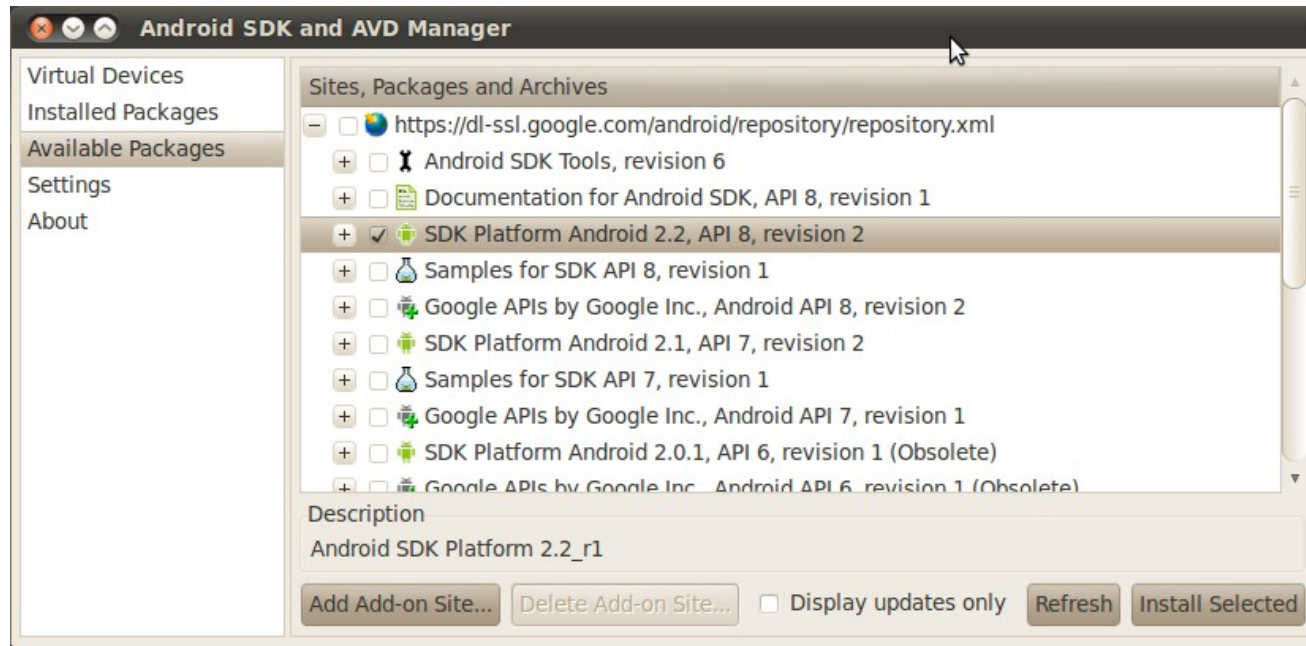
Android SDK and AVD Manager

Virtual Devices
Installed Packages
Available Packages
Settings
About

Sites, Packages and Archives

https://dl-ssl.google.com/android/repository/repository.xml
Android SDK Tools, revision 6
Documentation for Android SDK, API 8, revision 1
SDK Platform Android 2.2, API 8, revision 2
Samples for SDK API 8, revision 1
Google APIs by Google Inc., Android API 8, revision 2
SDK Platform Android 2.1, API 7, revision 2
Samples for SDK API 7, revision 1
Google APIs by Google Inc., Android API 7, revision 1
SDK Platform Android 2.0.1, API 6, revision 1 (Obsolete)
Google APIs by Google Inc., Android API 6, revision 1 (Obsolete)

Description
Android SDK Platform 2.2_r1

Add Add-on Site... Delete Add-on Site... Display updates only Refresh Install Selected